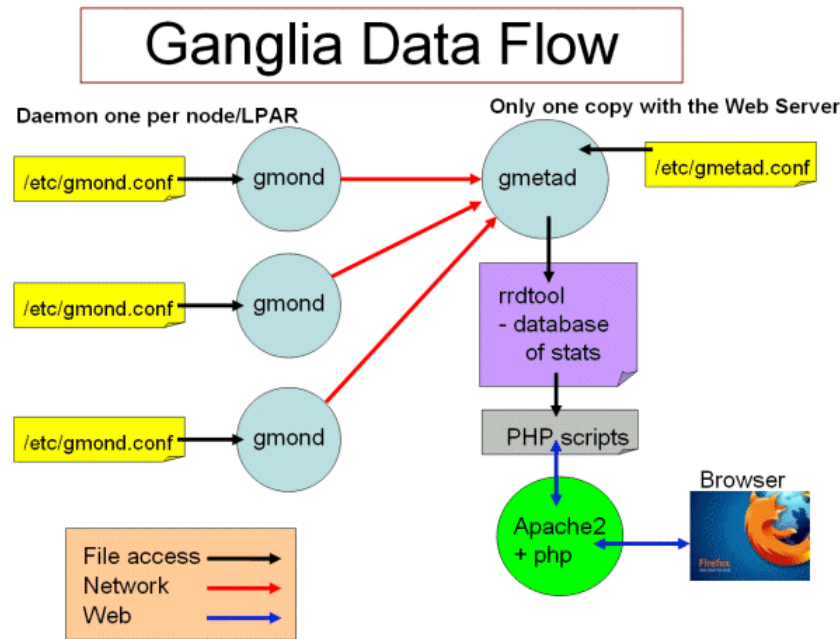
Ganglia Data Flow

Daemon one per node/LPAR

Only one copy with the Web Server

/etc/gmond.conf

gmond

gmetad

/etc/gmetad.conf

/etc/gmond.conf

gmond

rrdtool
- database
of stats

/etc/gmond.conf

gmond

PHP scripts

Browser

Apache2
+ php

Firefox

File access

Network

Web